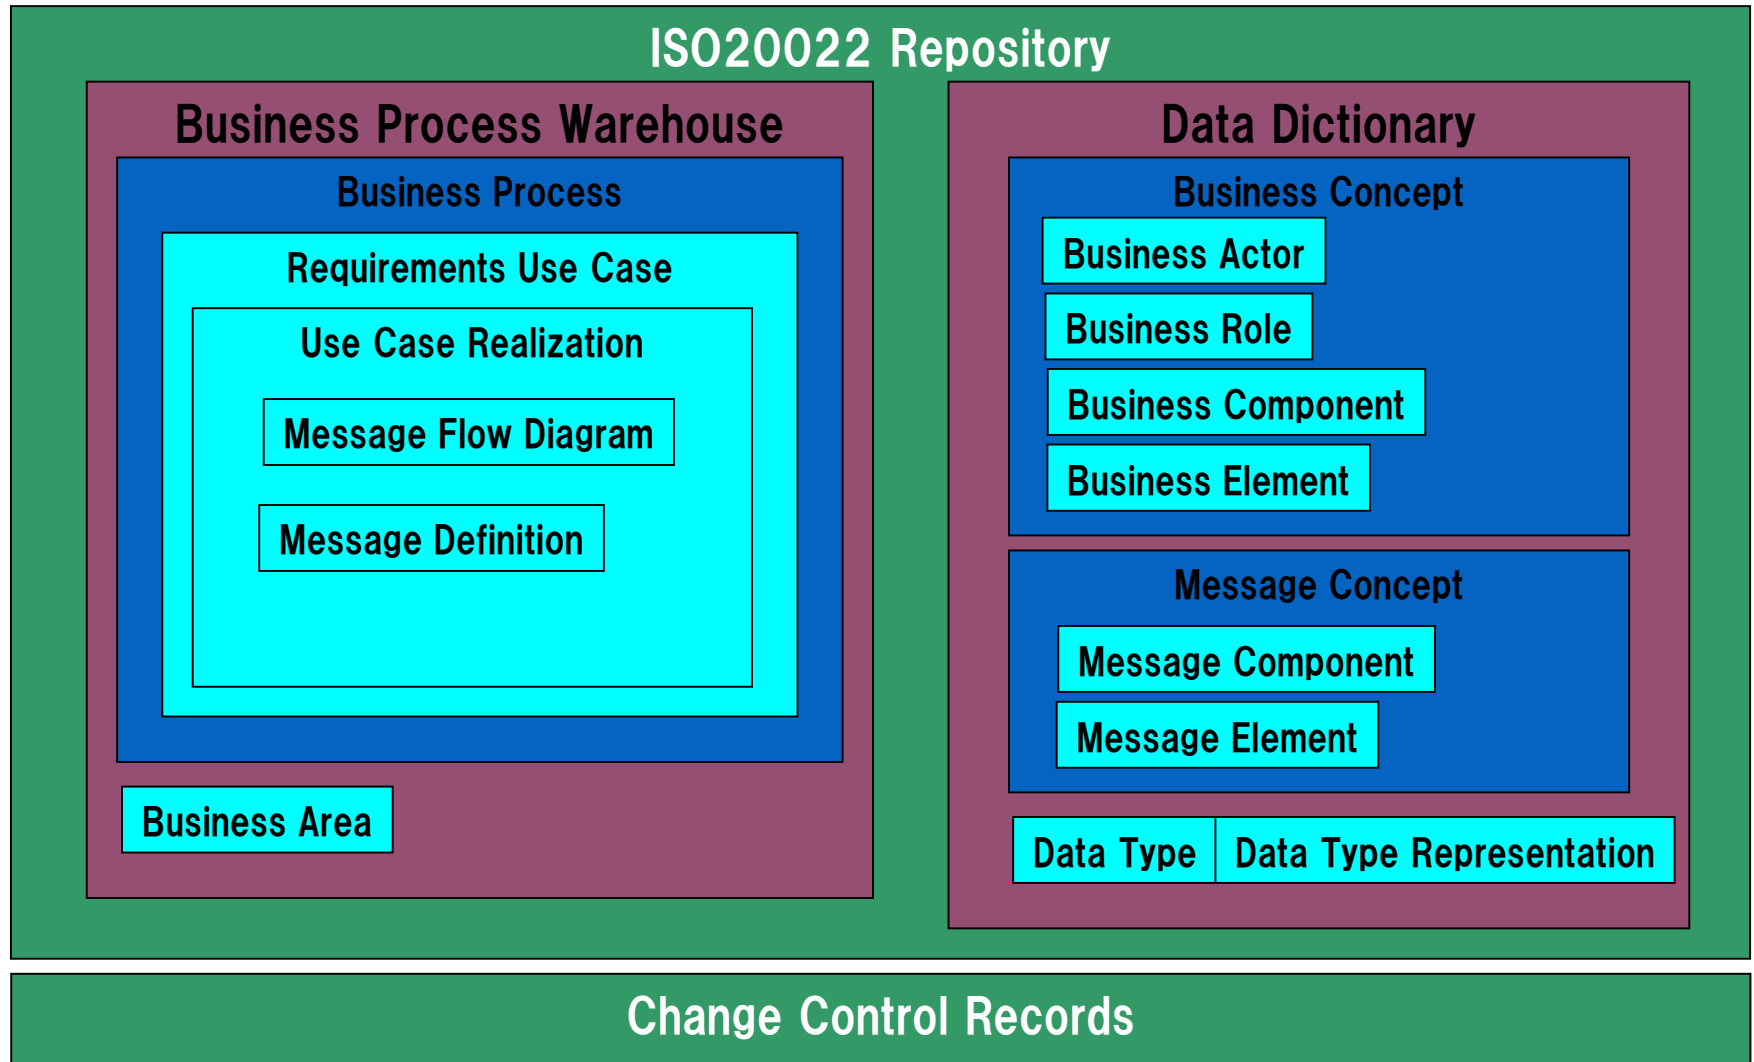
ISO20022 Repository

Business Process Warehouse

Business Process

Requirements Use Case

Use Case Realization

Message Flow Diagram

Message Definition

Business Area

Data Dictionary

Business Concept

Business Actor

Business Role

Business Component

Business Element

Message Concept

Message Component

Message Element

Data Type

Data Type Representation

Change Control Records